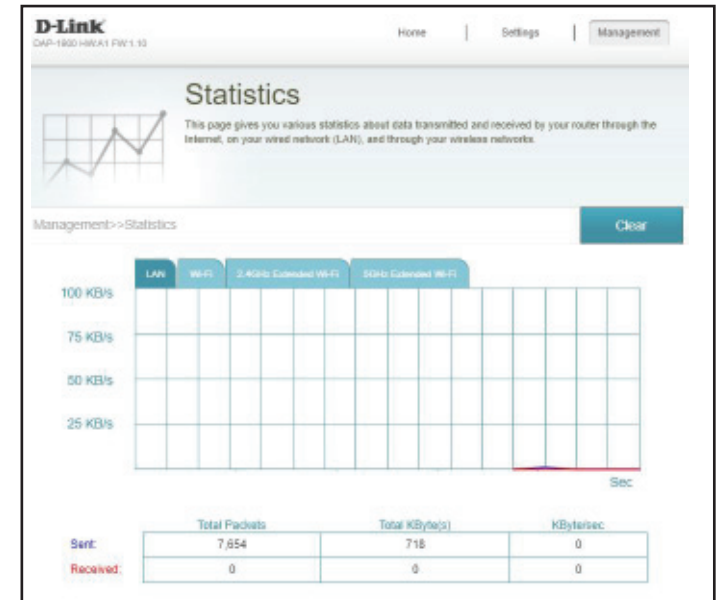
D-Link
DAP-1860 HW:A1 FW:1.10

Home | Settings | Management

Statistics

This page gives you various statistics about data transmitted and received by your router through the Internet, on your wired network (LAN), and through your wireless networks.

Management>>Statistics

Clear

LAN | Wi-Fi | 2.4GHz Extended Wi-Fi | 5GHz Extended Wi-Fi

100 KB/s
75 KB/s
50 KB/s
25 KB/s

Sec

| | Total Packets | Total KByte(s) | KBytes/sec |
|---|---|---|---|
| Sent: | 7,654 | 718 | 0 |
| Received: | 0 | 0 | 0 |